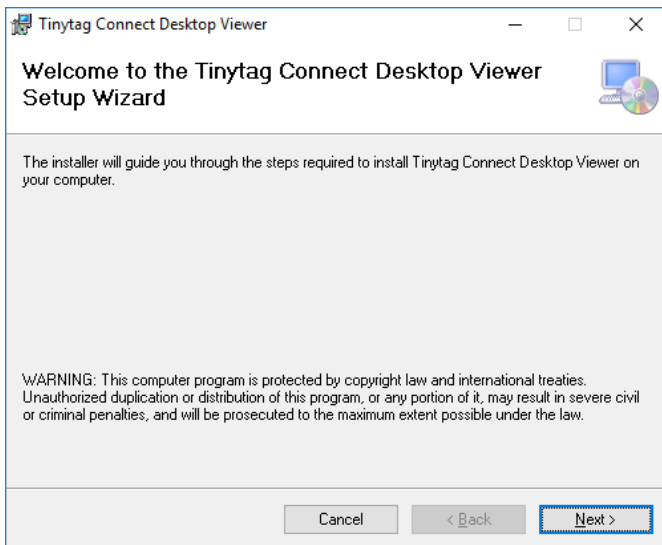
Tinytag Connect Desktop Viewer

Welcome to the Tinytag Connect Desktop Viewer Setup Wizard

The installer will guide you through the steps required to install Tinytag Connect Desktop Viewer on your computer.

WARNING: This computer program is protected by copyright law and international treaties. Unauthorized duplication or distribution of this program, or any portion of it, may result in severe civil or criminal penalties, and will be prosecuted to the maximum extent possible under the law.

Cancel
< Back
Next >